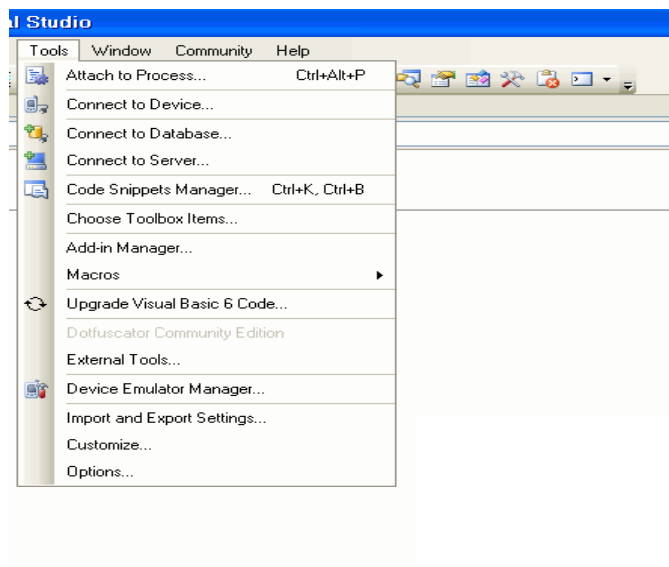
al Studio

Tools Window Community Help

Attach to Process... Ctrl+Alt+P
Connect to Device...
Connect to Database...
Connect to Server...
Code Snippets Manager... Ctrl+K, Ctrl+B
Choose Toolbox Items...
Add-in Manager...
Macros
Upgrade Visual Basic 6 Code...
Dotfuscator Community Edition
External Tools...
Device Emulator Manager...
Import and Export Settings...
Customize...
Options...